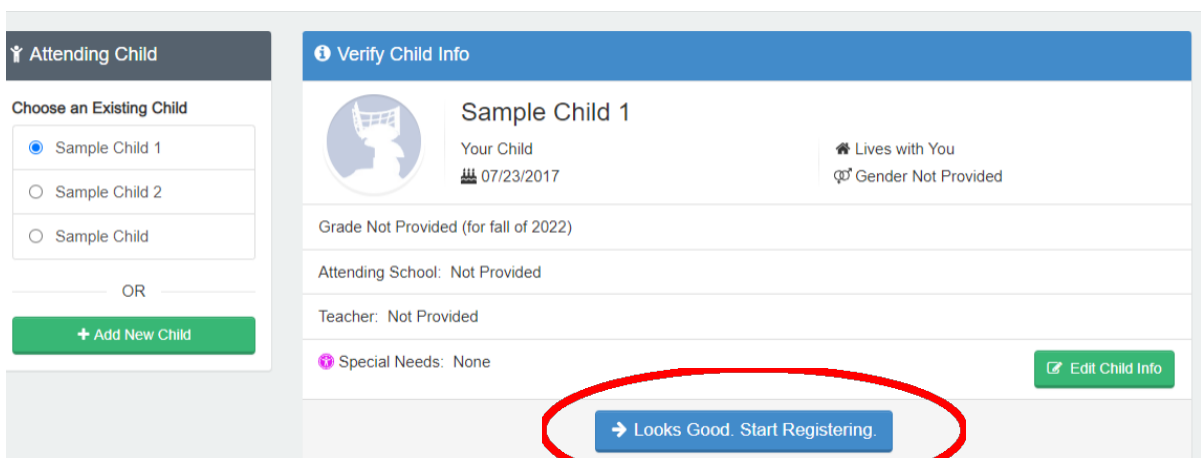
Attending Child

Choose an Existing Child

Sample Child 1

Sample Child 2

Sample Child

OR

+ Add New Child

Verify Child Info

Sample Child 1

Your Child

07/23/2017

Lives with You

Gender Not Provided

Grade Not Provided (for fall of 2022)

Attending School: Not Provided

Teacher: Not Provided

Special Needs: None

Edit Child Info

→ Looks Good. Start Registering.